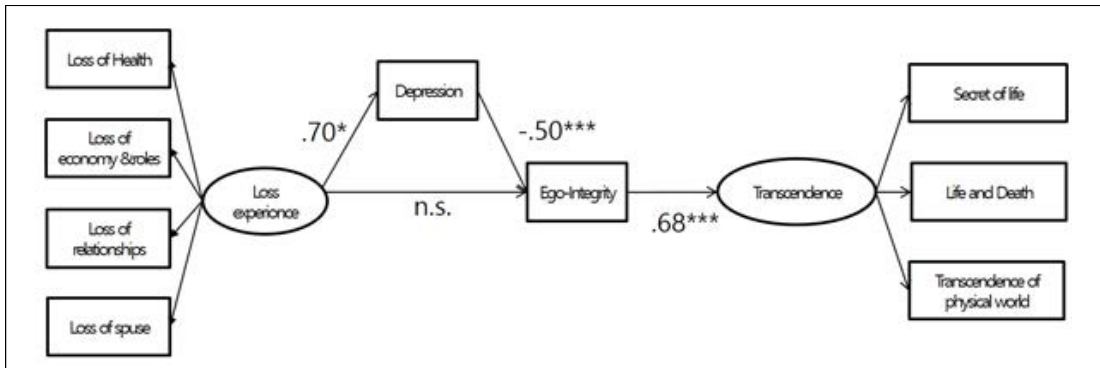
Loss of Health

Loss of economy &roles

Loss of relationships

Loss of spuse

Loss experience

.70*

Depression

-.50***

n.s.

Ego-Integrity

.68***

Transcendence

Secret of life

Life and Death

Transcendence of physical world